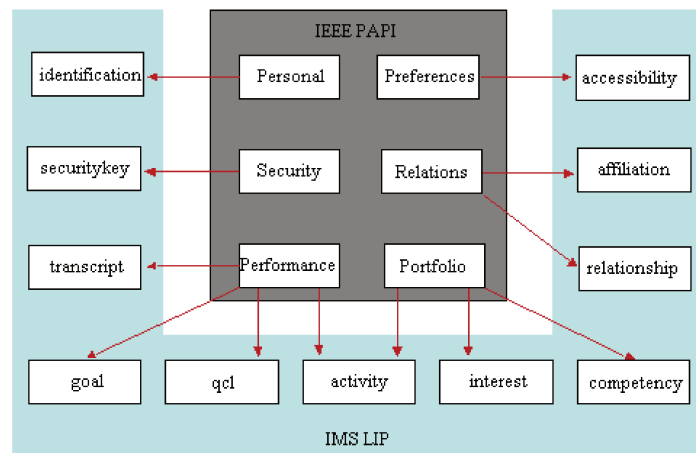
IEEE PAPI

Personal

Preferences

Security

Relations

Performance

Portfolio

identification

securitykey

transcript

accessibility

affiliation

relationship

goal

qcl

activity

interest

competency

IMS LIP